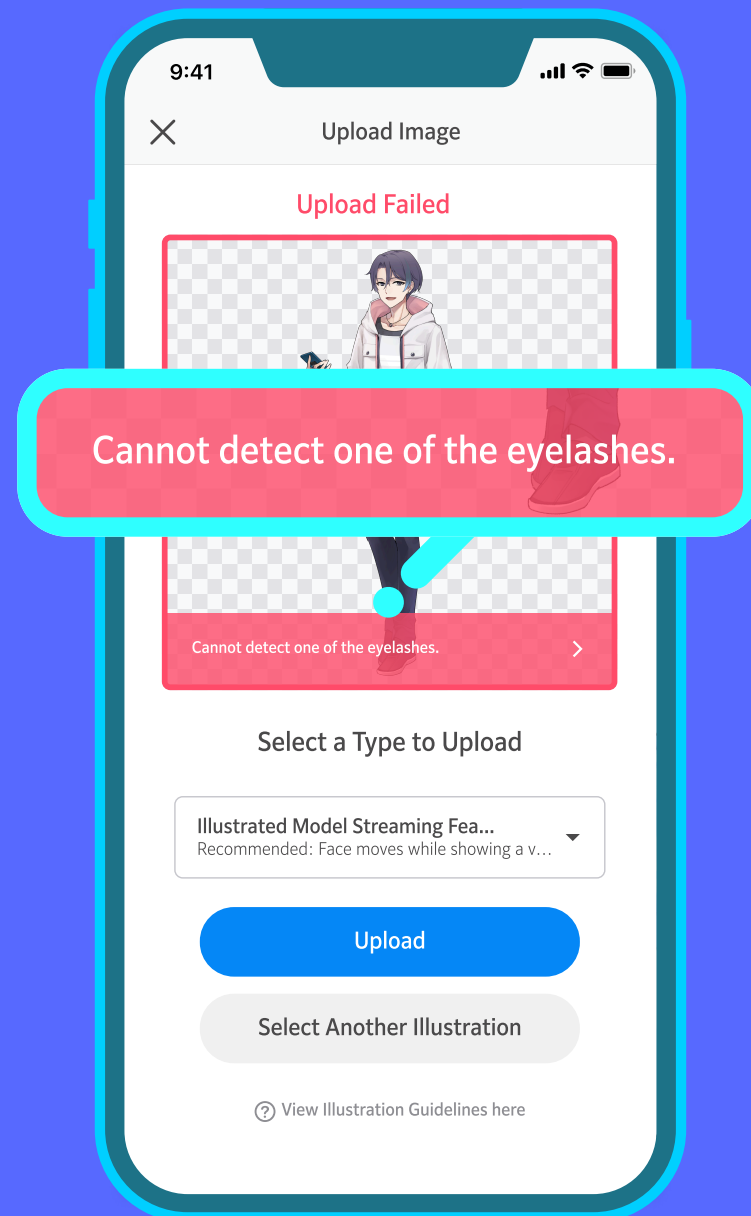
9:41

Upload Image

Upload Failed

Cannot detect one of the eyelashes.

Cannot detect one of the eyelashes.

Select a Type to Upload

Illustrated Model Streaming Fea...
Recommended: Face moves while showing a v...

Upload

Select Another Illustration

View Illustration Guidelines here